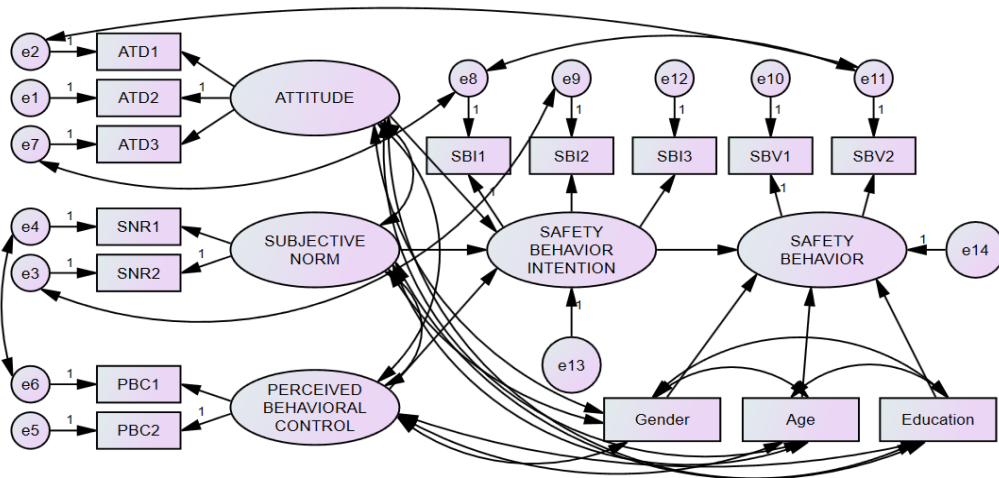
e2 1 ATD1
e1 1 ATD2
e7 1 ATD3
ATTITUDE
e8 e9 e12 e10 e11
1 1 1 1 1
SBI1 SBI2 SBI3 SBV1 SBV2
1 1
e4 1 SNR1
e3 1 SNR2
SUBJECTIVE NORM
1
SAFETY BEHAVIOR INTENTION
SAFETY BEHAVIOR
1 e14
1
e13
e6 1 PBC1
e5 1 PBC2
1
PERCEIVED BEHAVIORAL CONTROL
Gender
Age
Education